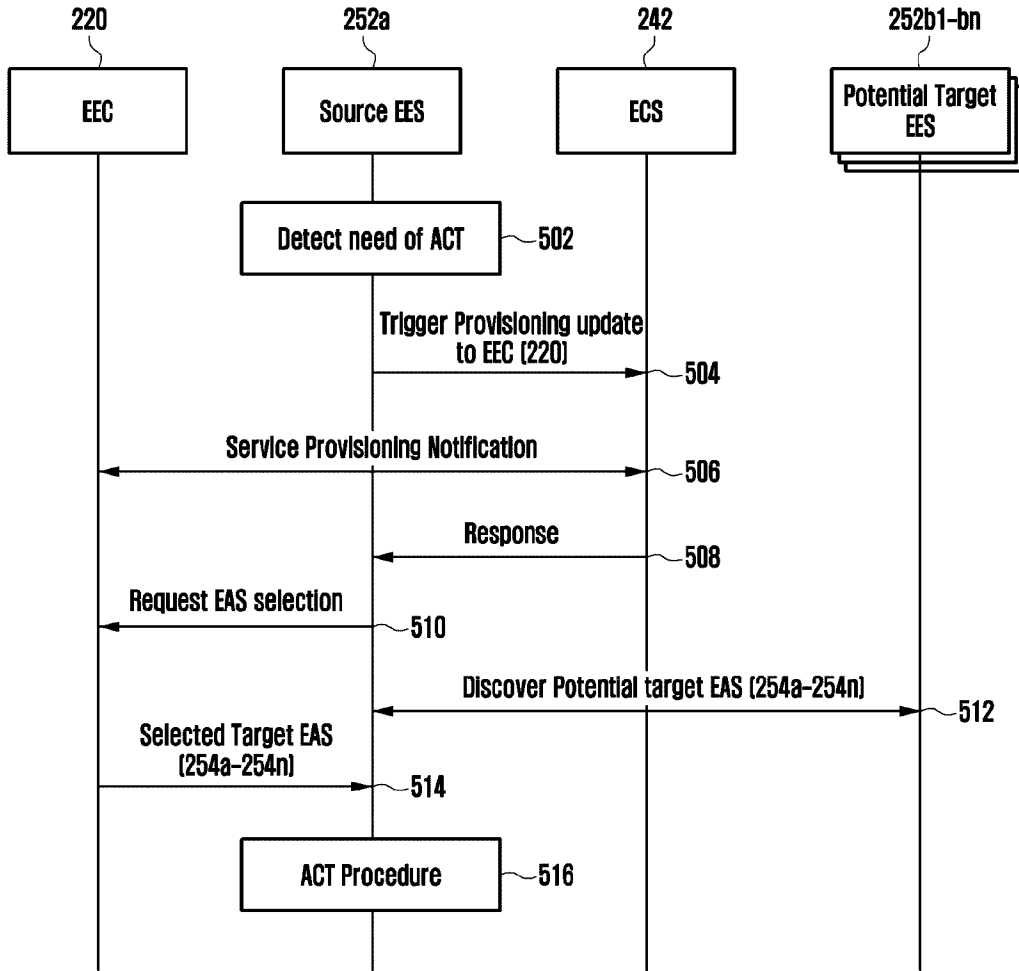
220
252a
242
252b1-bn

EEC

Source EES

ECS

Potential Target EES

Detect need of ACT

502

Trigger Provisioning update to EEC (220)

504

Service Provisioning Notification

506

Response

508

Request EAS selection

510

Discover Potential target EAS (254a-254n)

512

Selected Target EAS (254a-254n)

514

ACT Procedure

516